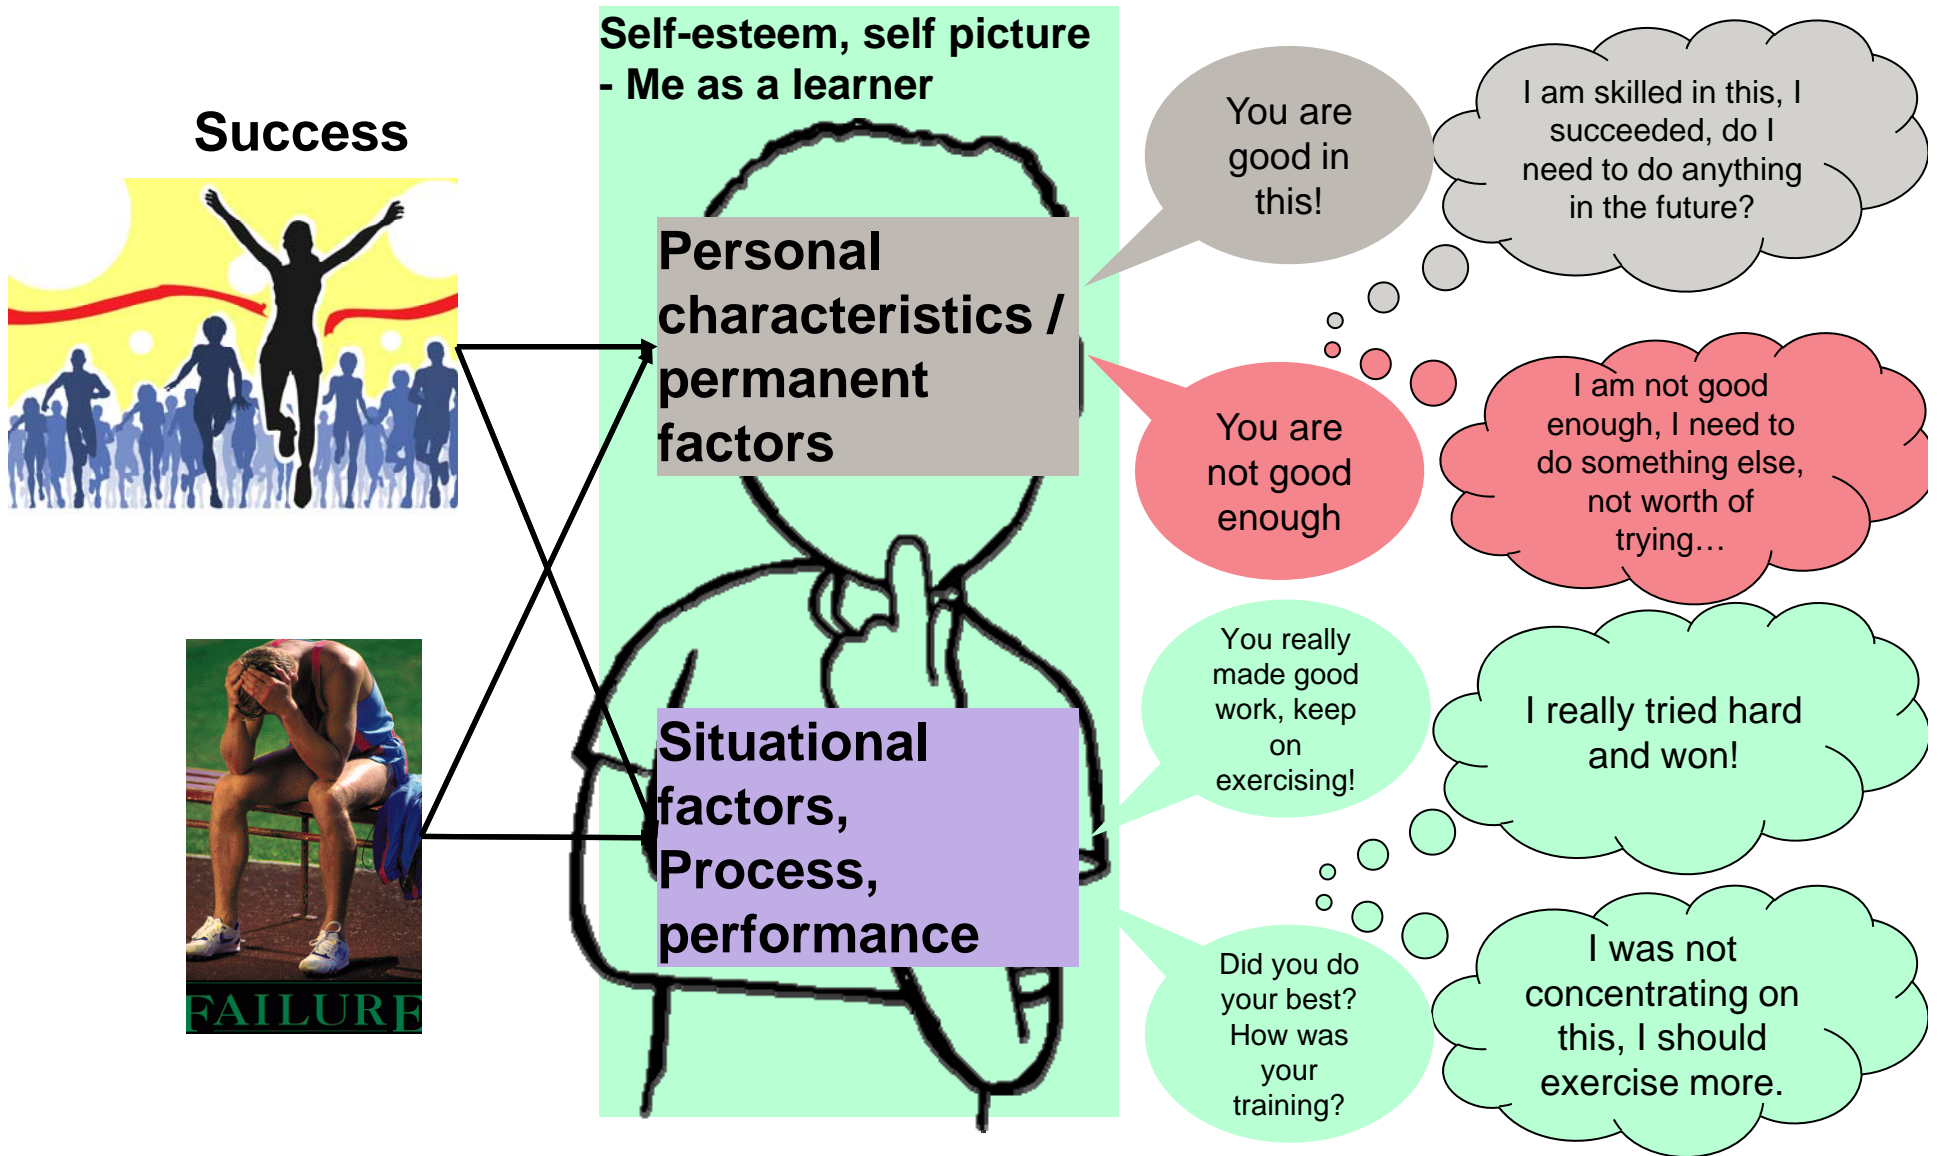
Success

FAILURE

Self-esteem, self picture - Me as a learner

Personal characteristics / permanent factors

Situational factors, Process, performance

You are good in this!

I am skilled in this, I succeeded, do I need to do anything in the future?

You are not good enough

I am not good enough, I need to do something else, not worth of trying…

You really made good work, keep on exercising!

I really tried hard and won!

Did you do your best? How was your training?

I was not concentrating on this, I should exercise more.